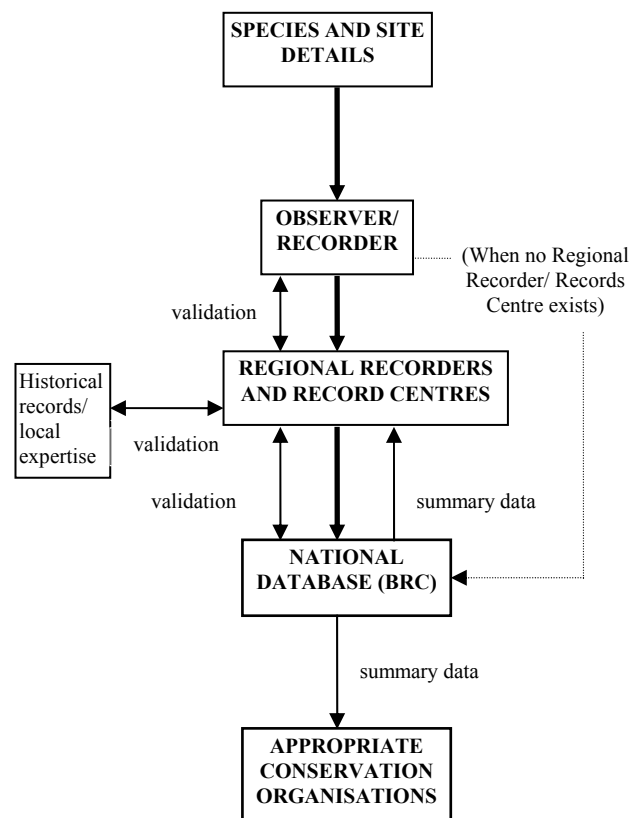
SPECIES AND SITE DETAILS

OBSERVER/ RECORDER

(When no Regional Recorder/ Records Centre exists)

validation

REGIONAL RECORDERS AND RECORD CENTRES

Historical records/ local expertise

validation

validation

summary data

NATIONAL DATABASE (BRC)

summary data

APPROPRIATE CONSERVATION ORGANISATIONS